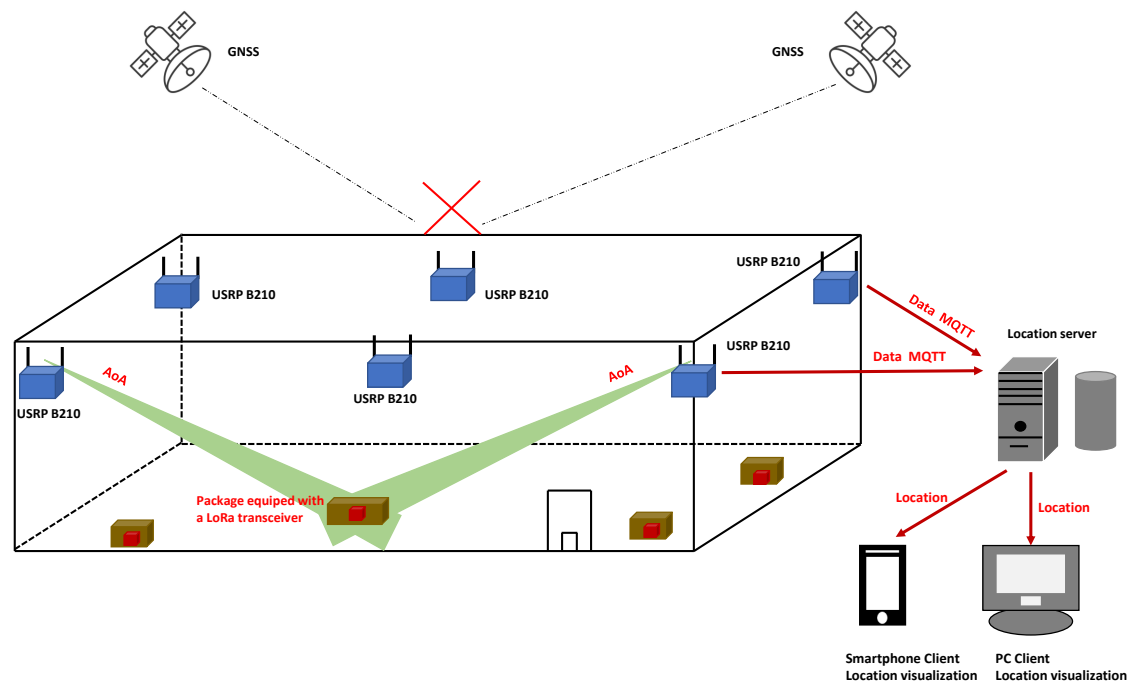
GNSS

GNSS

USRP B210

USRP B210

USRP B210

USRP B210

USRP B210

USRP B210

AoA

AoA

Data MQTT

Data MQTT

Location server

Package equiped with a LoRa transceiver

Location

Location

Smartphone Client
Location visualization

PC Client
Location visualization